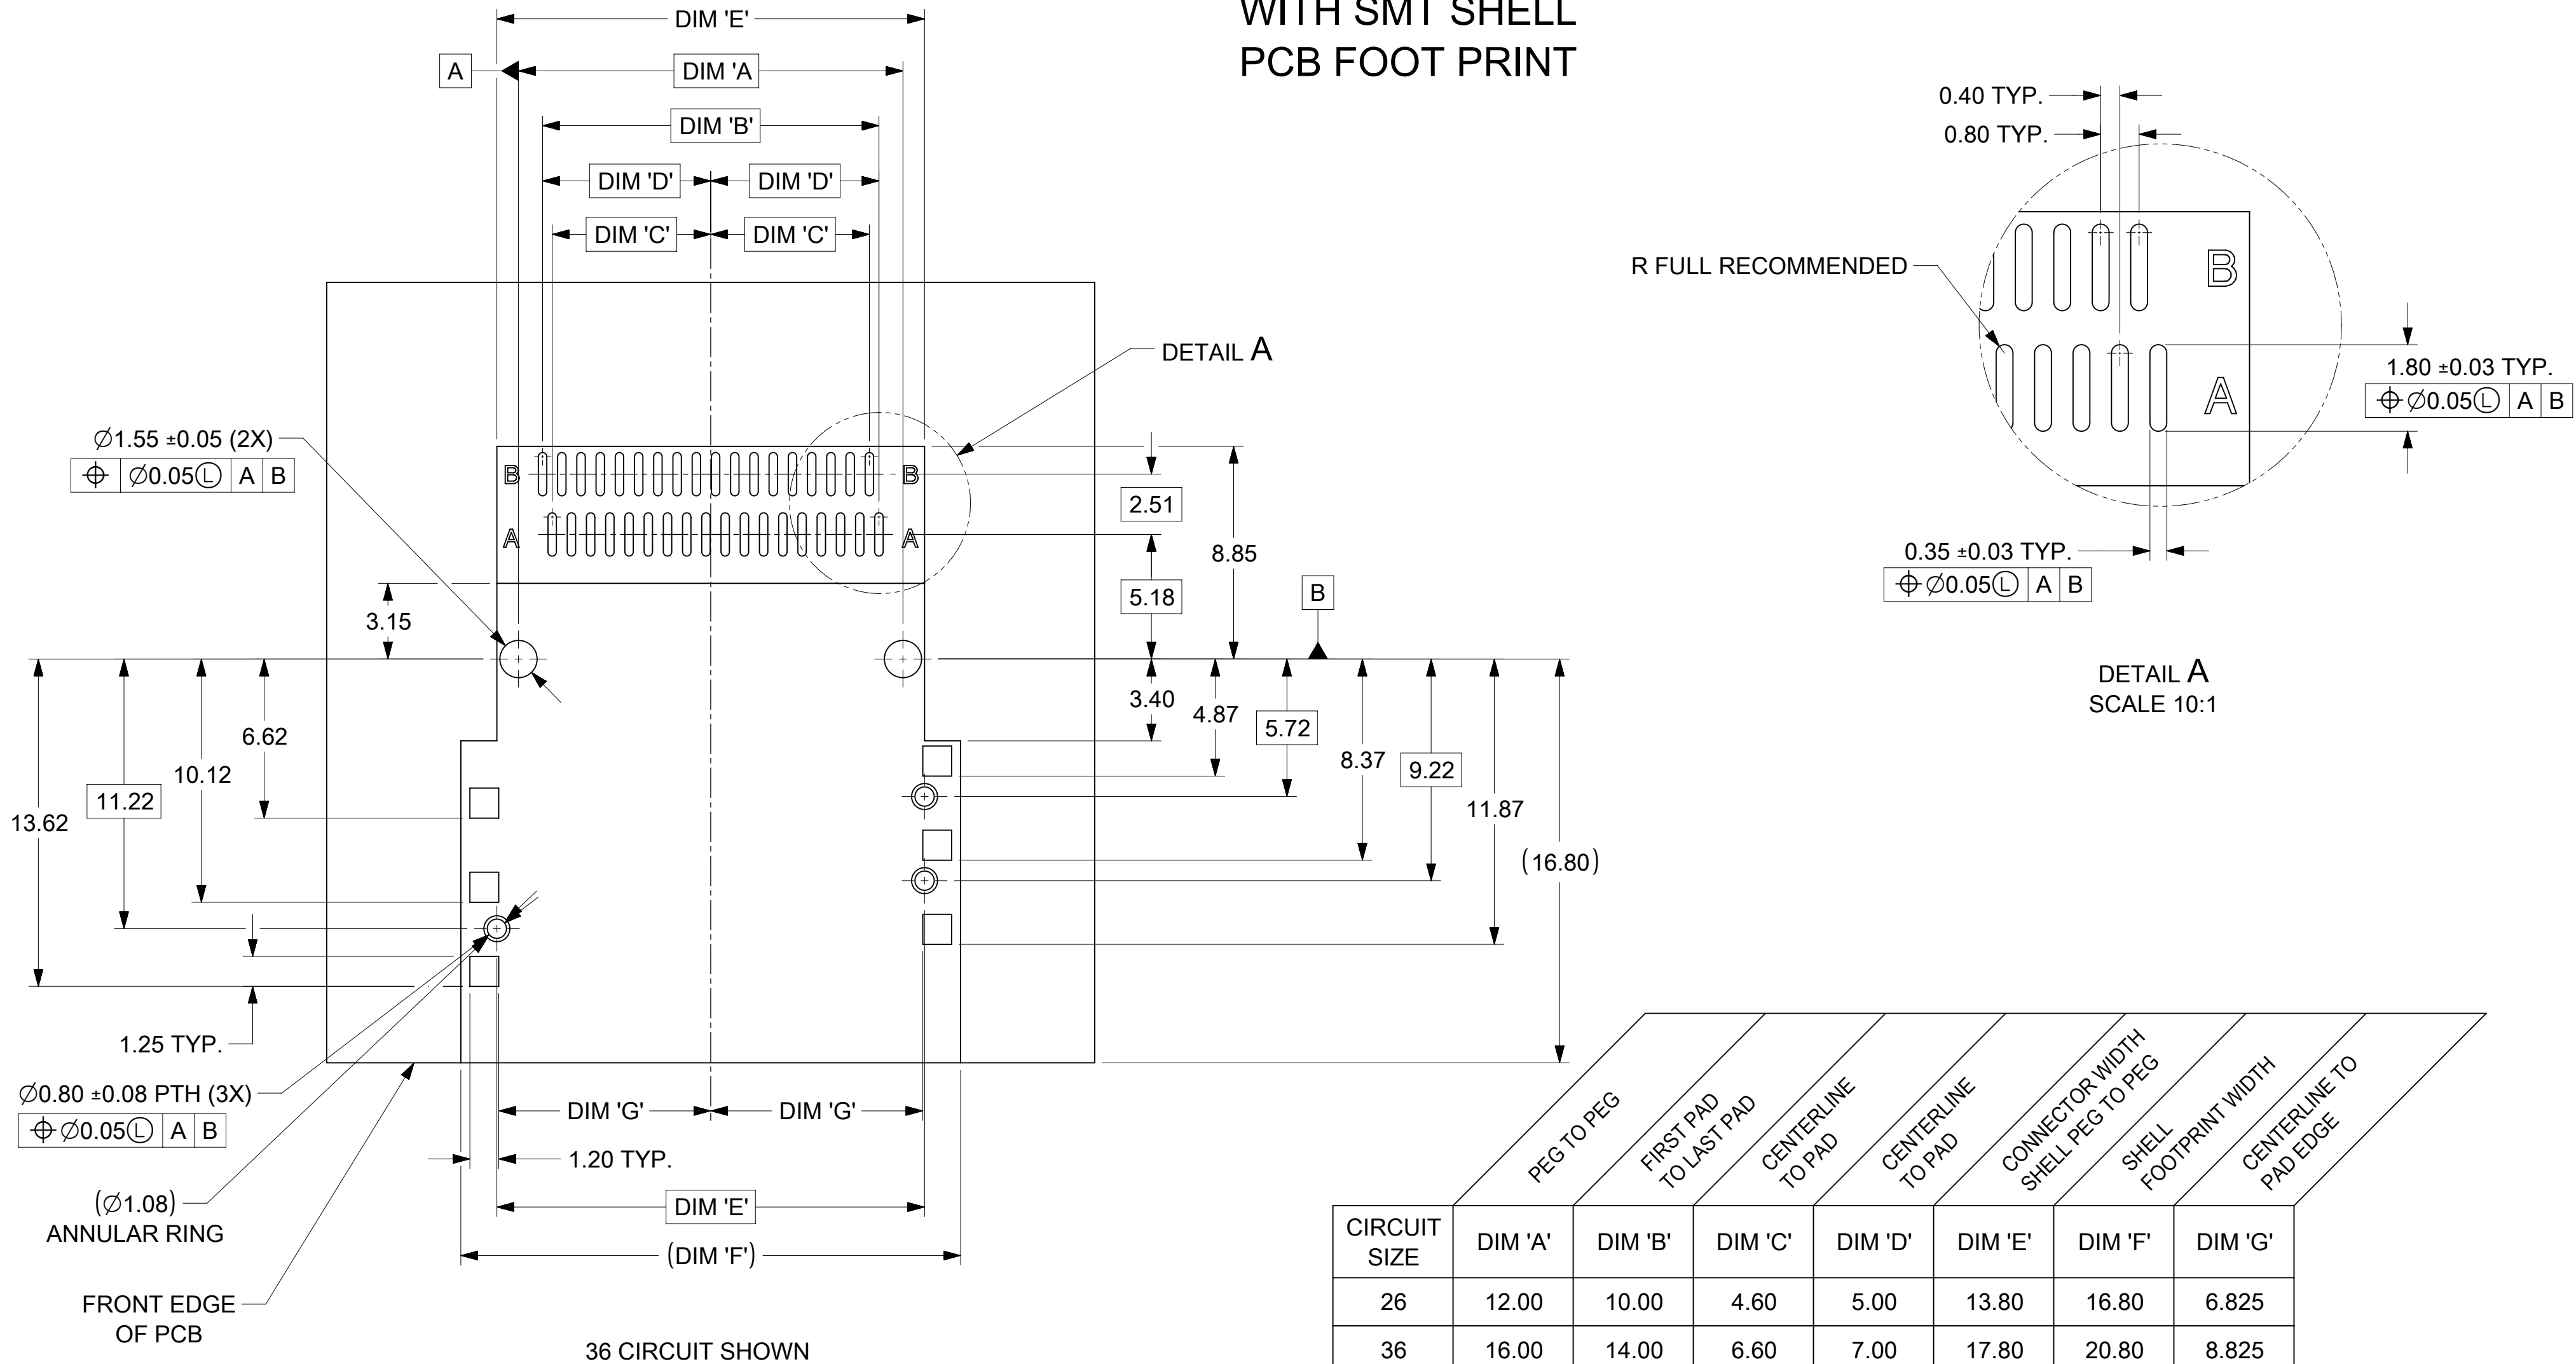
WITH SMT SHELL
PCB FOOT PRINT

DIM 'E'
A
DIM 'A'
DIM 'B'
DIM 'D' DIM 'D'
DIM 'C' DIM 'C'

DETAIL A

$\varnothing$1.55 ±0.05 (2X)
⊕ $\varnothing$0.05Ⓛ A B

B B
A A

2.51
8.85
5.18
B
3.15
3.40
4.87
5.72
8.37
9.22
11.87
(16.80)
6.62
10.12
11.22
13.62
1.25 TYP.

$\varnothing$0.80 ±0.08 PTH (3X)
⊕ $\varnothing$0.05Ⓛ A B
($\varnothing$1.08)
ANNULAR RING
FRONT EDGE
OF PCB

DIM 'G' DIM 'G'
1.20 TYP.
DIM 'E'
(DIM 'F')

36 CIRCUIT SHOWN

0.40 TYP.
0.80 TYP.
R FULL RECOMMENDED
B
A
1.80 ±0.03 TYP.
⊕ $\varnothing$0.05Ⓛ A B
0.35 ±0.03 TYP.
⊕ $\varnothing$0.05Ⓛ A B

DETAIL A
SCALE 10:1

| CIRCUIT SIZE | PEG TO PEG DIM 'A' | FIRST PAD TO LAST PAD DIM 'B' | CENTERLINE TO PAD DIM 'C' | CENTERLINE TO PAD DIM 'D' | CONNECTOR WIDTH SHELL PEG TO PEG DIM 'E' | SHELL FOOTPRINT WIDTH DIM 'F' | CENTERLINE TO PAD EDGE DIM 'G' |
|---|---|---|---|---|---|---|---|
| 26 | 12.00 | 10.00 | 4.60 | 5.00 | 13.80 | 16.80 | 6.825 |
| 36 | 16.00 | 14.00 | 6.60 | 7.00 | 17.80 | 20.80 | 8.825 |